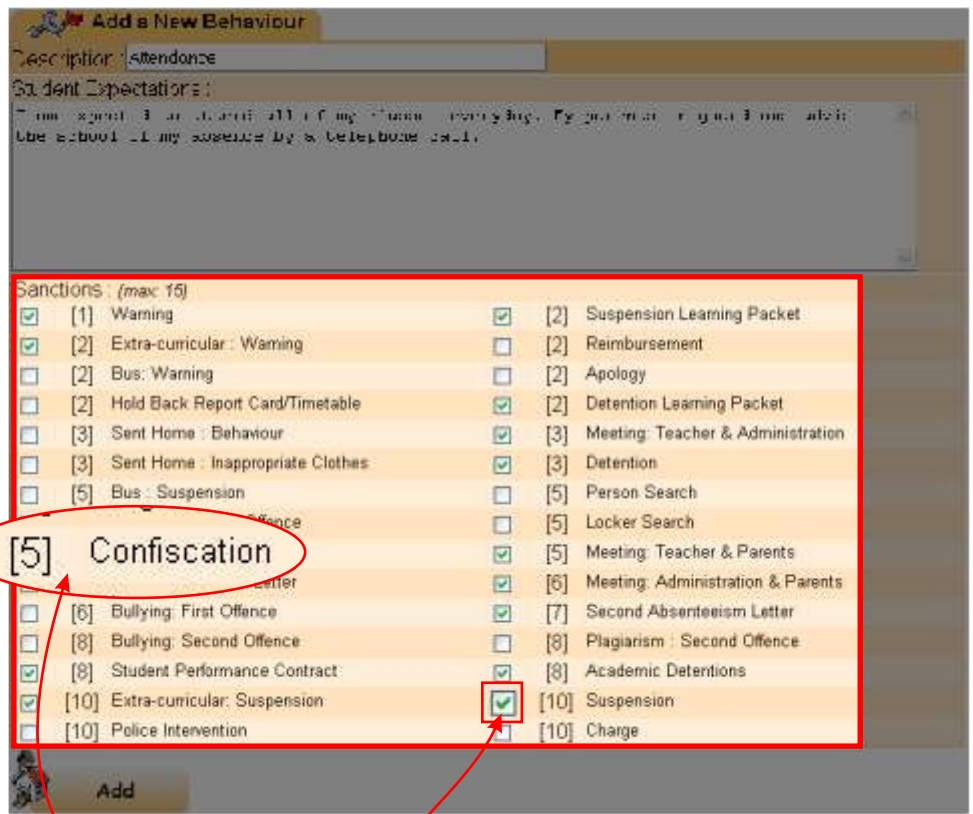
Add a New Behaviour

Description : Attendance

Student Expectations :

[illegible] the school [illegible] by a telephone call.

Sanctions : (max 15)

| | | | |
|---|---|---|---|
| [1] | Warning | [2] | Suspension Learning Packet |
| [2] | Extra-curricular : Warning | [2] | Reimbursement |
| [2] | Bus: Warning | [2] | Apology |
| [2] | Hold Back Report Card/Timetable | [2] | Detention Learning Packet |
| [3] | Sent Home : Behaviour | [3] | Meeting: Teacher & Administration |
| [3] | Sent Home : Inappropriate Clothes | [3] | Detention |
| [5] | Bus : Suspension | [5] | Person Search |
| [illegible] | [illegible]ffence | [5] | Locker Search |
| [5] | Confiscation | [5] | Meeting: Teacher & Parents |
| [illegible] | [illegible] Letter | [6] | Meeting: Administration & Parents |
| [6] | Bullying: First Offence | [7] | Second Absenteeism Letter |
| [8] | Bullying: Second Offence | [8] | Plagiarism : Second Offence |
| [8] | Student Performance Contract | [8] | Academic Detentions |
| [10] | Extra-curricular: Suspension | [10] | Suspension |
| [10] | Police Intervention | [10] | Charge |

Add